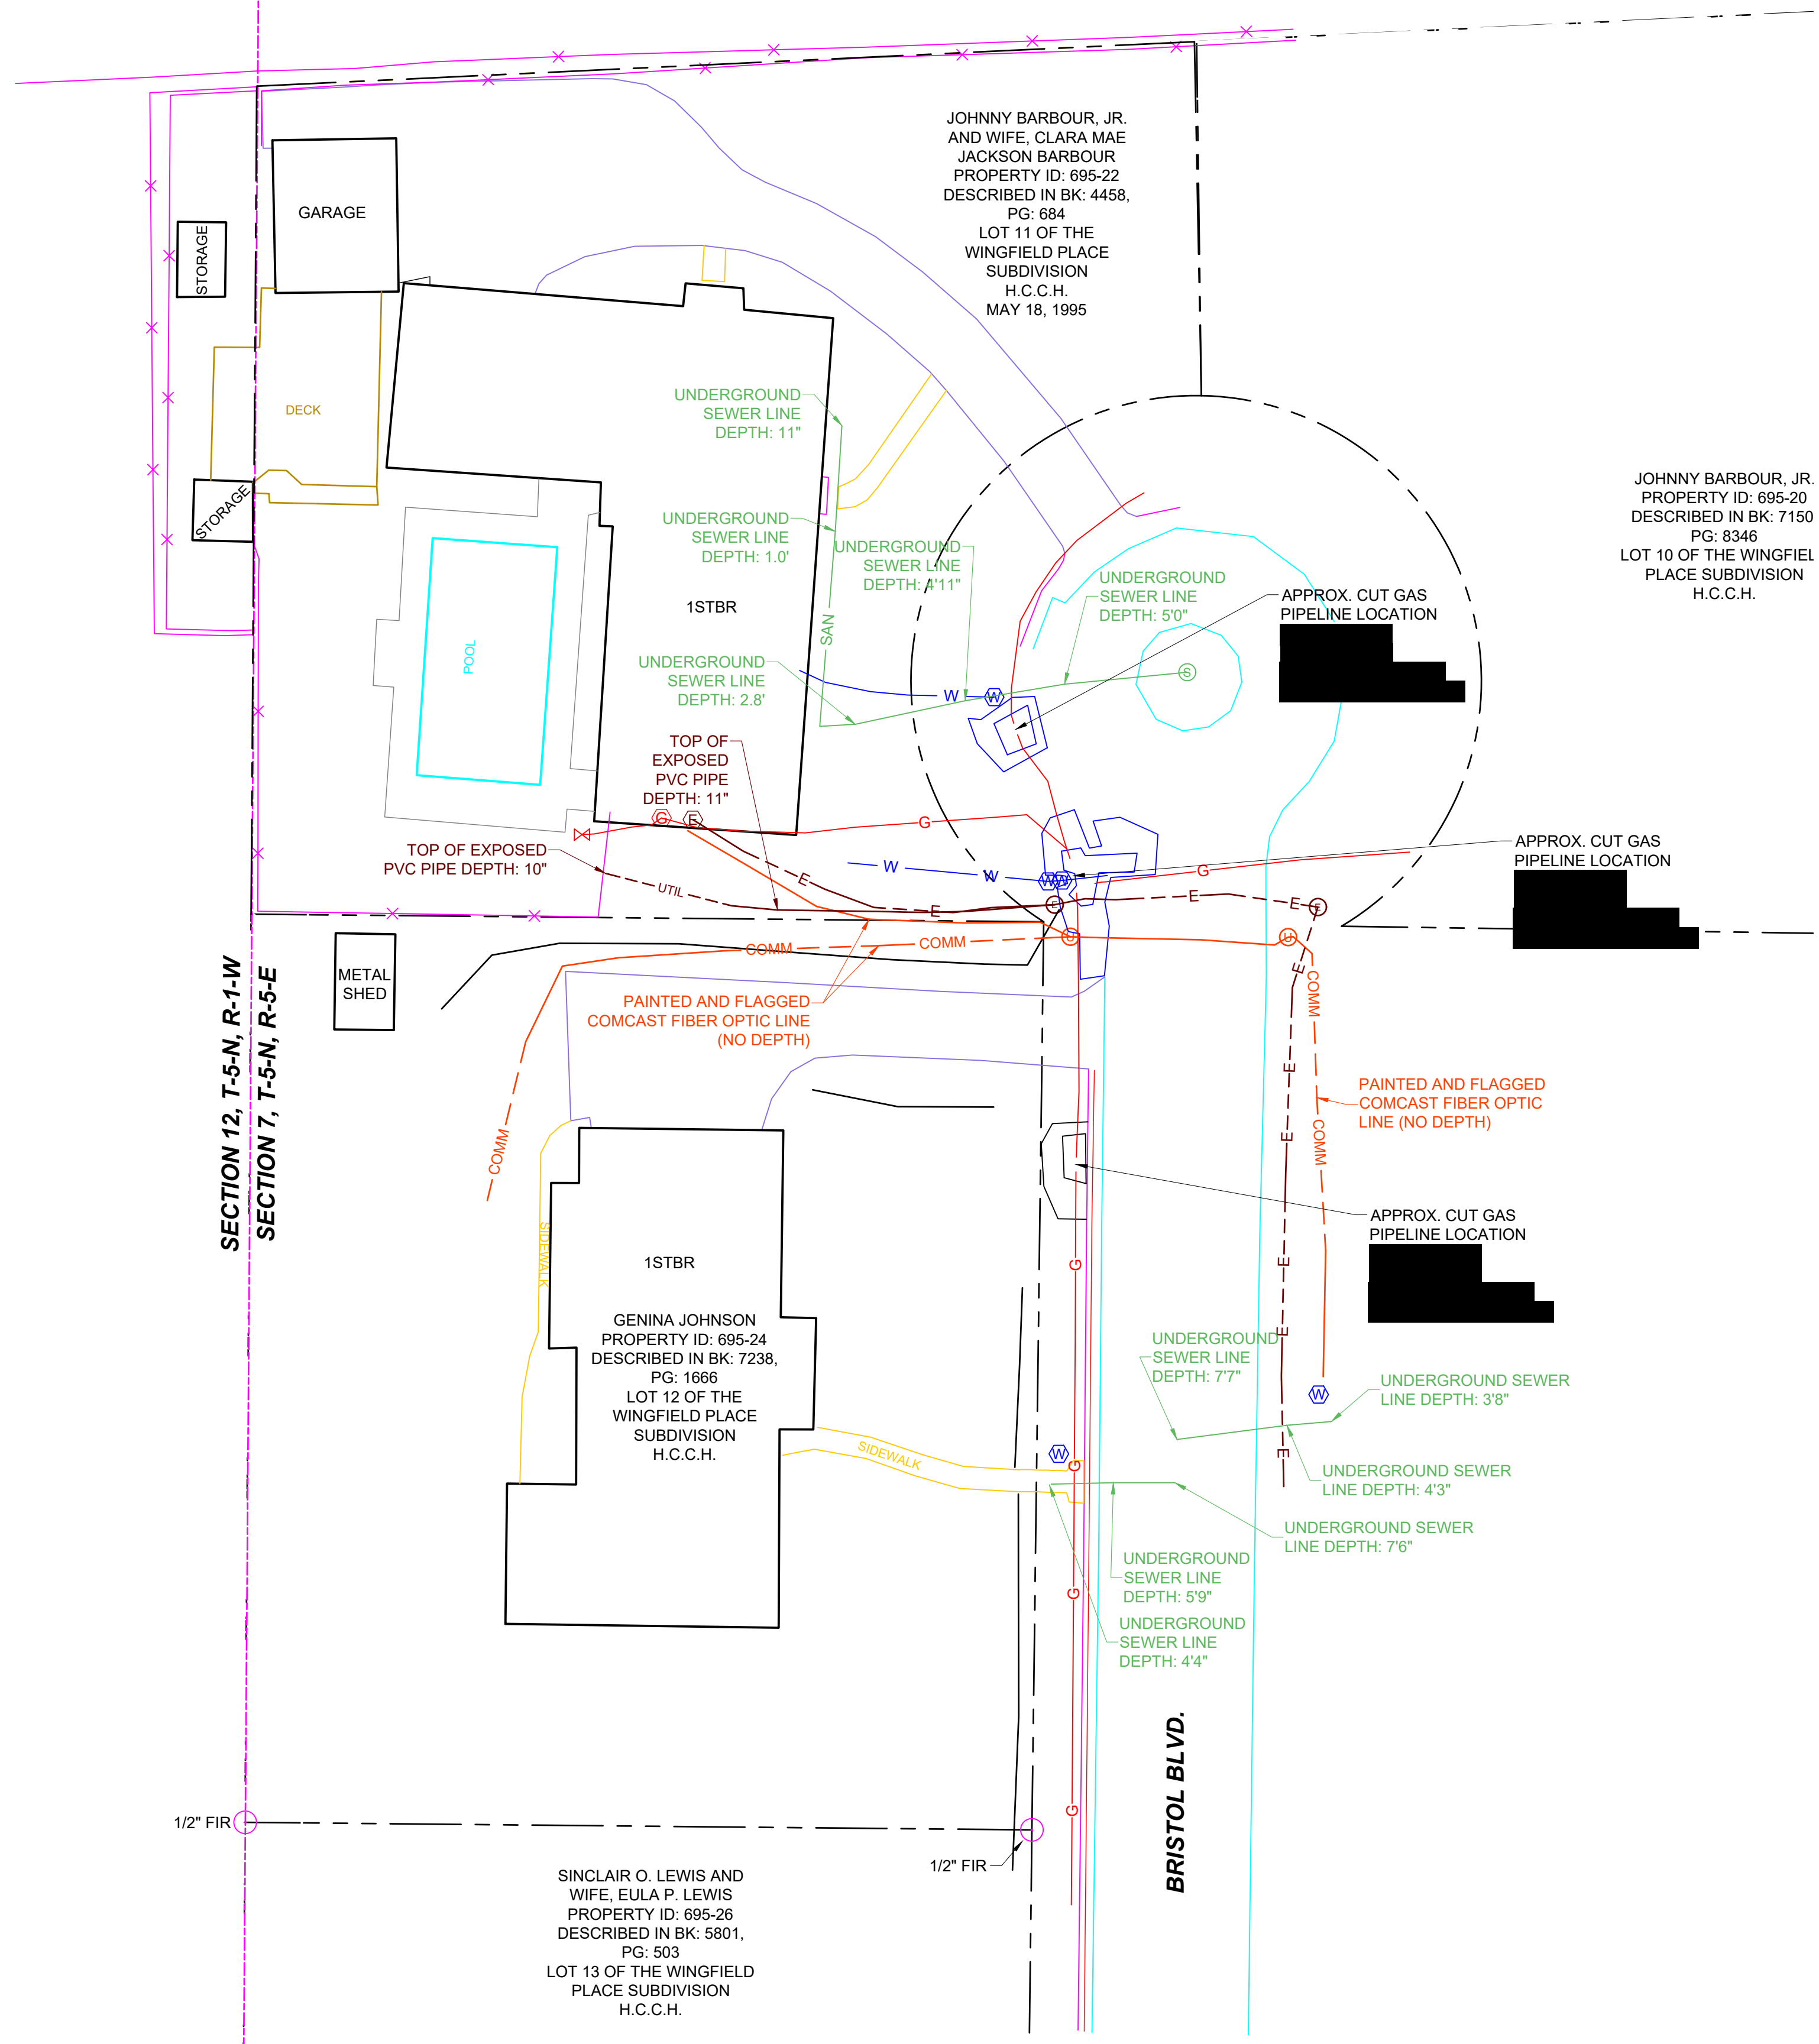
JOHNNY BARBOUR, JR. AND WIFE, CLARA MAE JACKSON BARBOUR PROPERTY ID: 695-22 DESCRIBED IN BK: 4458, PG: 684 LOT 11 OF THE WINGFIELD PLACE SUBDIVISION H.C.C.H. MAY 18, 1995

GARAGE

STORAGE

DECK

STORAGE

POOL

1STBR

UNDERGROUND SEWER LINE DEPTH: 11"

UNDERGROUND SEWER LINE DEPTH: 1.0'

UNDERGROUND SEWER LINE DEPTH: 4'11"

SAN

UNDERGROUND SEWER LINE DEPTH: 2.8'

UNDERGROUND SEWER LINE DEPTH: 5'0"

APPROX. CUT GAS PIPELINE LOCATION

JOHNNY BARBOUR, JR. PROPERTY ID: 695-20 DESCRIBED IN BK: 7150 PG: 8346 LOT 10 OF THE WINGFIEL PLACE SUBDIVISION H.C.C.H.

W

TOP OF EXPOSED PVC PIPE DEPTH: 11"

G

TOP OF EXPOSED PVC PIPE DEPTH: 10"

UTIL

E

W

W

APPROX. CUT GAS PIPELINE LOCATION

G

E

E

E

COMM

COMM

METAL SHED

PAINTED AND FLAGGED COMCAST FIBER OPTIC LINE (NO DEPTH)

SECTION 12, T-5-N, R-1-W

SECTION 7, T-5-N, R-5-E

COMM

COMM

PAINTED AND FLAGGED COMCAST FIBER OPTIC LINE (NO DEPTH)

COMM

APPROX. CUT GAS PIPELINE LOCATION

SIDEWALK

1STBR

GENINA JOHNSON PROPERTY ID: 695-24 DESCRIBED IN BK: 7238, PG: 1666 LOT 12 OF THE WINGFIELD PLACE SUBDIVISION H.C.C.H.

G

UNDERGROUND SEWER LINE DEPTH: 7'7"

UNDERGROUND SEWER LINE DEPTH: 3'8"

SIDEWALK

G

UNDERGROUND SEWER LINE DEPTH: 4'3"

UNDERGROUND SEWER LINE DEPTH: 7'6"

UNDERGROUND SEWER LINE DEPTH: 5'9"

G

UNDERGROUND SEWER LINE DEPTH: 4'4"

BRISTOL BLVD.

1/2" FIR

G

1/2" FIR

SINCLAIR O. LEWIS AND WIFE, EULA P. LEWIS PROPERTY ID: 695-26 DESCRIBED IN BK: 5801, PG: 503 LOT 13 OF THE WINGFIELD PLACE SUBDIVISION H.C.C.H.